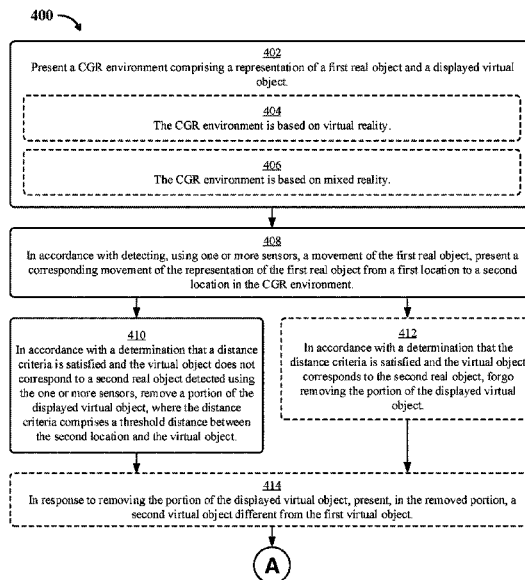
400

402
Present a CGR environment comprising a representation of a first real object and a displayed virtual object.

404
The CGR environment is based on virtual reality.

406
The CGR environment is based on mixed reality.

408
In accordance with detecting, using one or more sensors, a movement of the first real object, present a corresponding movement of the representation of the first real object from a first location to a second location in the CGR environment.

410
In accordance with a determination that a distance criteria is satisfied and the virtual object does not correspond to a second real object detected using the one or more sensors, remove a portion of the displayed virtual object, where the distance criteria comprises a threshold distance between the second location and the virtual object.

412
In accordance with a determination that the distance criteria is satisfied and the virtual object corresponds to the second real object, forgo removing the portion of the displayed virtual object.

414
In response to removing the portion of the displayed virtual object, present, in the removed portion, a second virtual object different from the first virtual object.

A